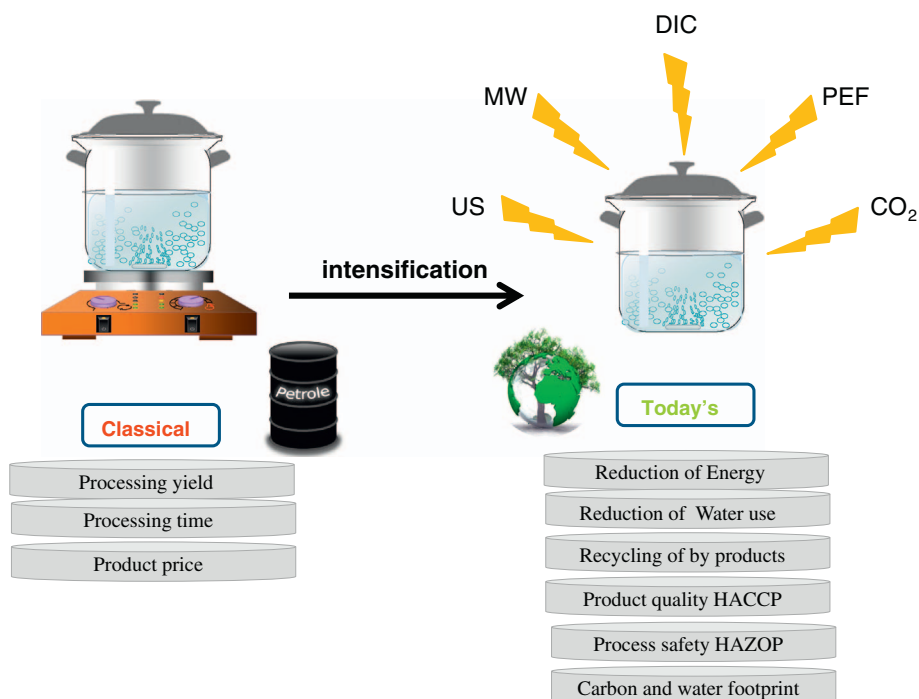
DIC

MW

PEF

US

$CO_2$

intensification

Petrole

Classical

Today's

Processing yield

Processing time

Product price

Reduction of Energy

Reduction of Water use

Recycling of by products

Product quality HACCP

Process safety HAZOP

Carbon and water footprint